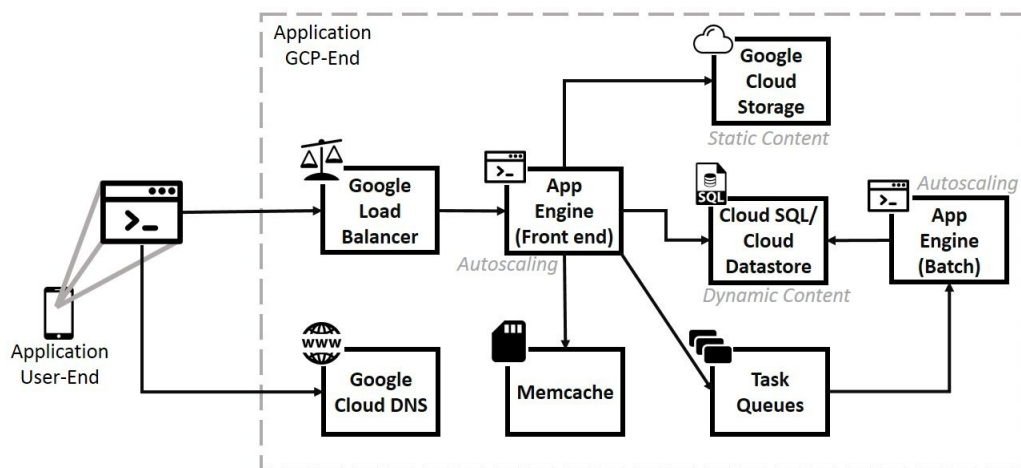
Application GCP-End

Google Cloud Storage

Static Content

Google Load Balancer

App Engine (Front end)

Autoscaling

SQL

Cloud SQL/ Cloud Datastore

Dynamic Content

Autoscaling

App Engine (Batch)

Application User-End

WWW

Google Cloud DNS

Memcache

Task Queues